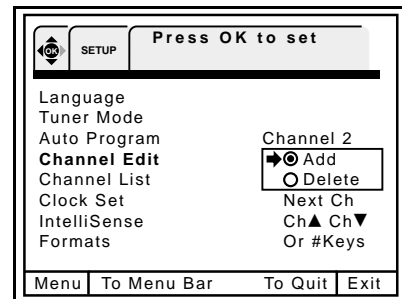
OK SETUP Press OK to set

Language
Tuner Mode
Auto Program
Channel Edit
Channel List
Clock Set
IntelliSense
Formats

Channel 2
➜◉ Add
○ Delete
Next Ch
Ch▲ Ch▼
Or #Keys

Menu | To Menu Bar | To Quit | Exit